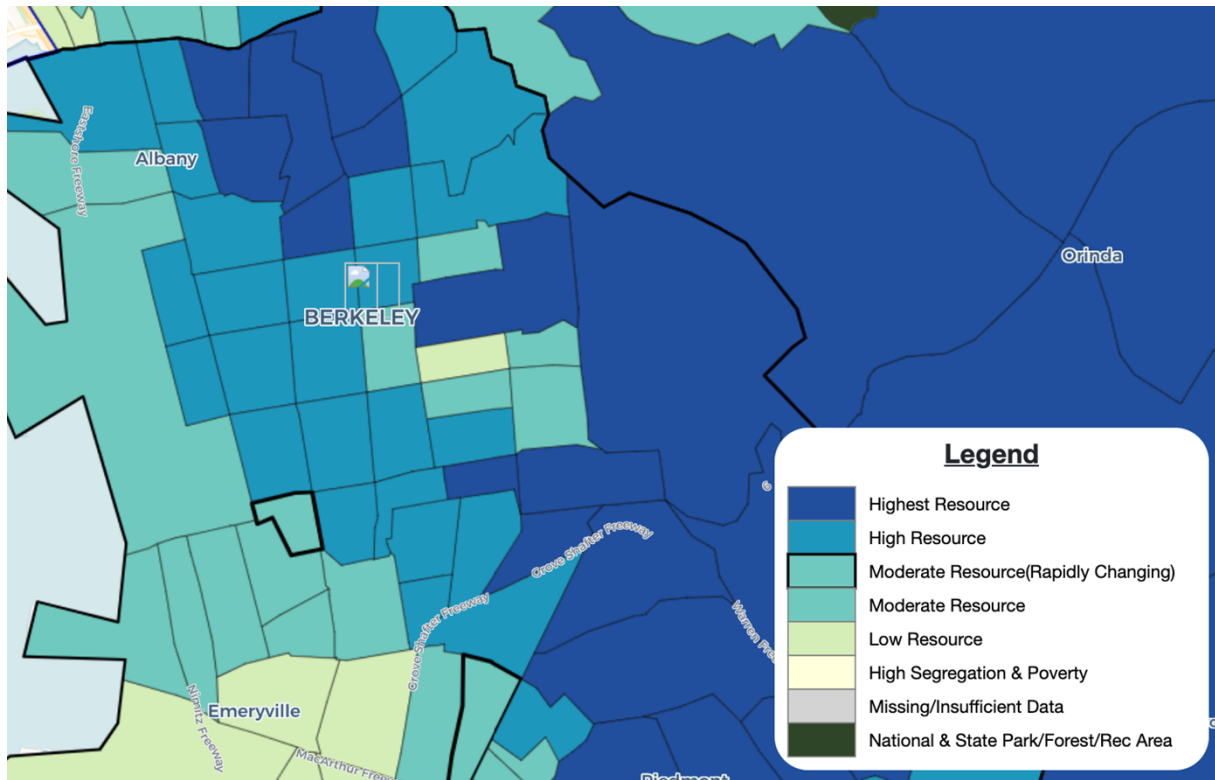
Eastshore Freeway

Albany

BERKELEY

Orinda

Grove Shafter Freeway

Grove Shafter Freeway

Warren Fre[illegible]

Nimitz Freeway

Emeryville

MacArthur Free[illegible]

Piedmont

Legend

Highest Resource

High Resource

Moderate Resource(Rapidly Changing)

Moderate Resource

Low Resource

High Segregation & Poverty

Missing/Insufficient Data

National & State Park/Forest/Rec Area